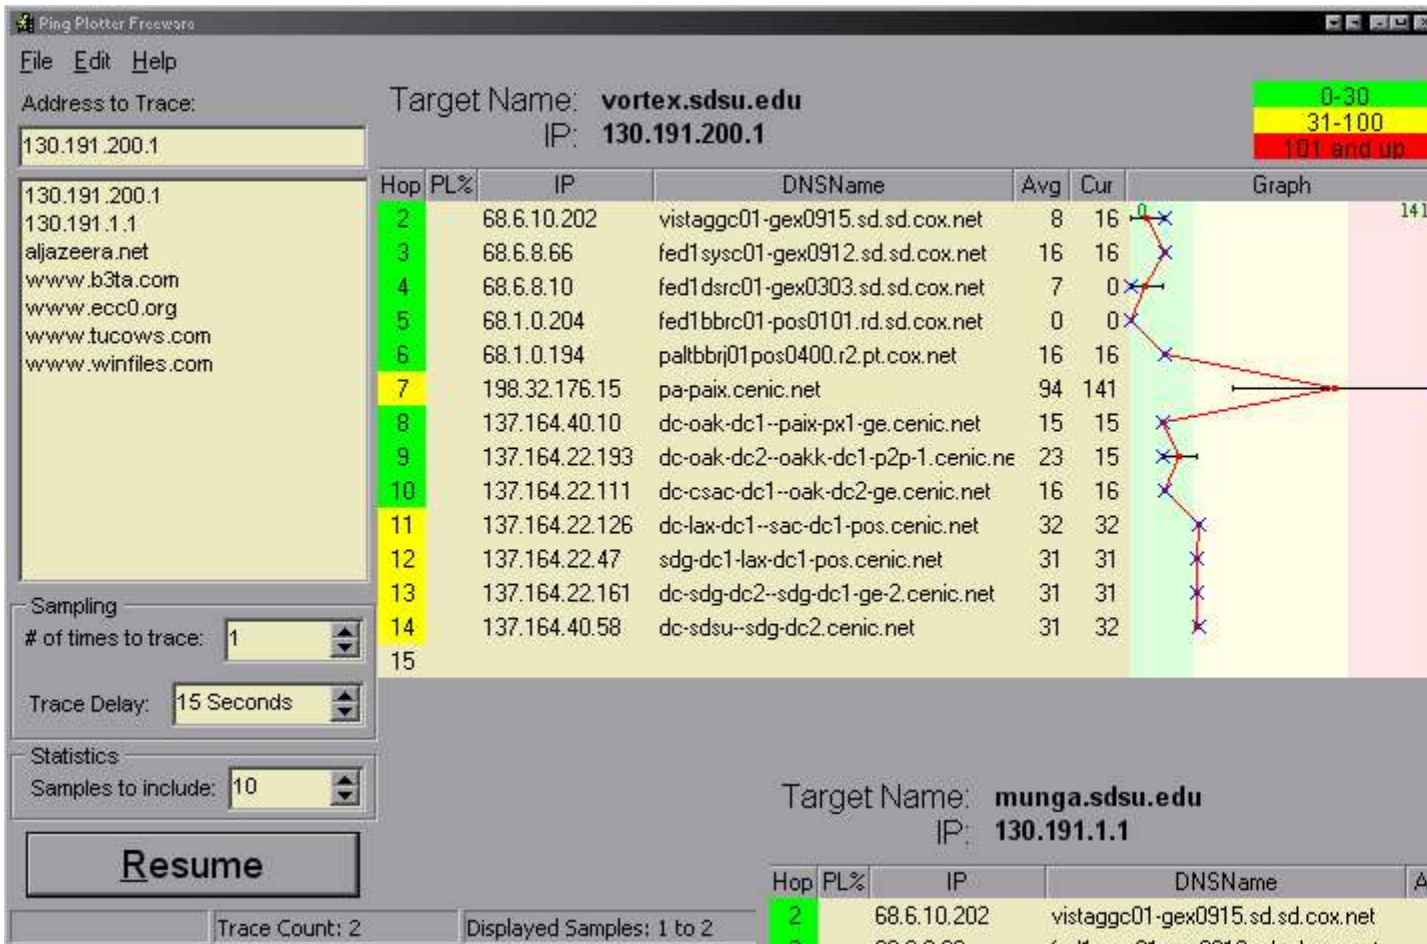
Ping Plotter Freeware

File Edit Help

Address to Trace:

130.191.200.1

130.191.200.1
130.191.1.1
aljazeera.net
www.b3ta.com
www.ecc0.org
www.tucows.com
www.winfiles.com

Sampling
# of times to trace: 1

Trace Delay: 15 Seconds

Statistics
Samples to include: 10

Resume

Trace Count: 2 Displayed Samples: 1 to 2

Target Name: vortex.sdsu.edu
IP: 130.191.200.1

0-30
31-100
101 and up

| Hop | PL% | IP | DNSName | Avg | Cur | Graph |
|---|---|---|---|---|---|---|
| 2 | | 68.6.10.202 | vistaggc01-gex0915.sd.sd.cox.net | 8 | 16 | 0 141 |
| 3 | | 68.6.8.66 | fed1sysc01-gex0912.sd.sd.cox.net | 16 | 16 | |
| 4 | | 68.6.8.10 | fed1dsrc01-gex0303.sd.sd.cox.net | 7 | 0 | |
| 5 | | 68.1.0.204 | fed1bbrc01-pos0101.rd.sd.cox.net | 0 | 0 | |
| 6 | | 68.1.0.194 | paltbbrj01pos0400.r2.pt.cox.net | 16 | 16 | |
| 7 | | 198.32.176.15 | pa-paix.cenic.net | 94 | 141 | |
| 8 | | 137.164.40.10 | dc-oak-dc1--paix-px1-ge.cenic.net | 15 | 15 | |
| 9 | | 137.164.22.193 | dc-oak-dc2--oakk-dc1-p2p-1.cenic.ne | 23 | 15 | |
| 10 | | 137.164.22.111 | dc-csac-dc1--oak-dc2-ge.cenic.net | 16 | 16 | |
| 11 | | 137.164.22.126 | dc-lax-dc1--sac-dc1-pos.cenic.net | 32 | 32 | |
| 12 | | 137.164.22.47 | sdg-dc1-lax-dc1-pos.cenic.net | 31 | 31 | |
| 13 | | 137.164.22.161 | dc-sdg-dc2--sdg-dc1-ge-2.cenic.net | 31 | 31 | |
| 14 | | 137.164.40.58 | dc-sdsu--sdg-dc2.cenic.net | 31 | 32 | |
| 15 | | | | | | |

Target Name: munga.sdsu.edu
IP: 130.191.1.1

| Hop | PL% | IP | DNSName | A |
|---|---|---|---|---|
| 2 | | 68.6.10.202 | vistaggc01-gex0915.sd.sd.cox.net | |